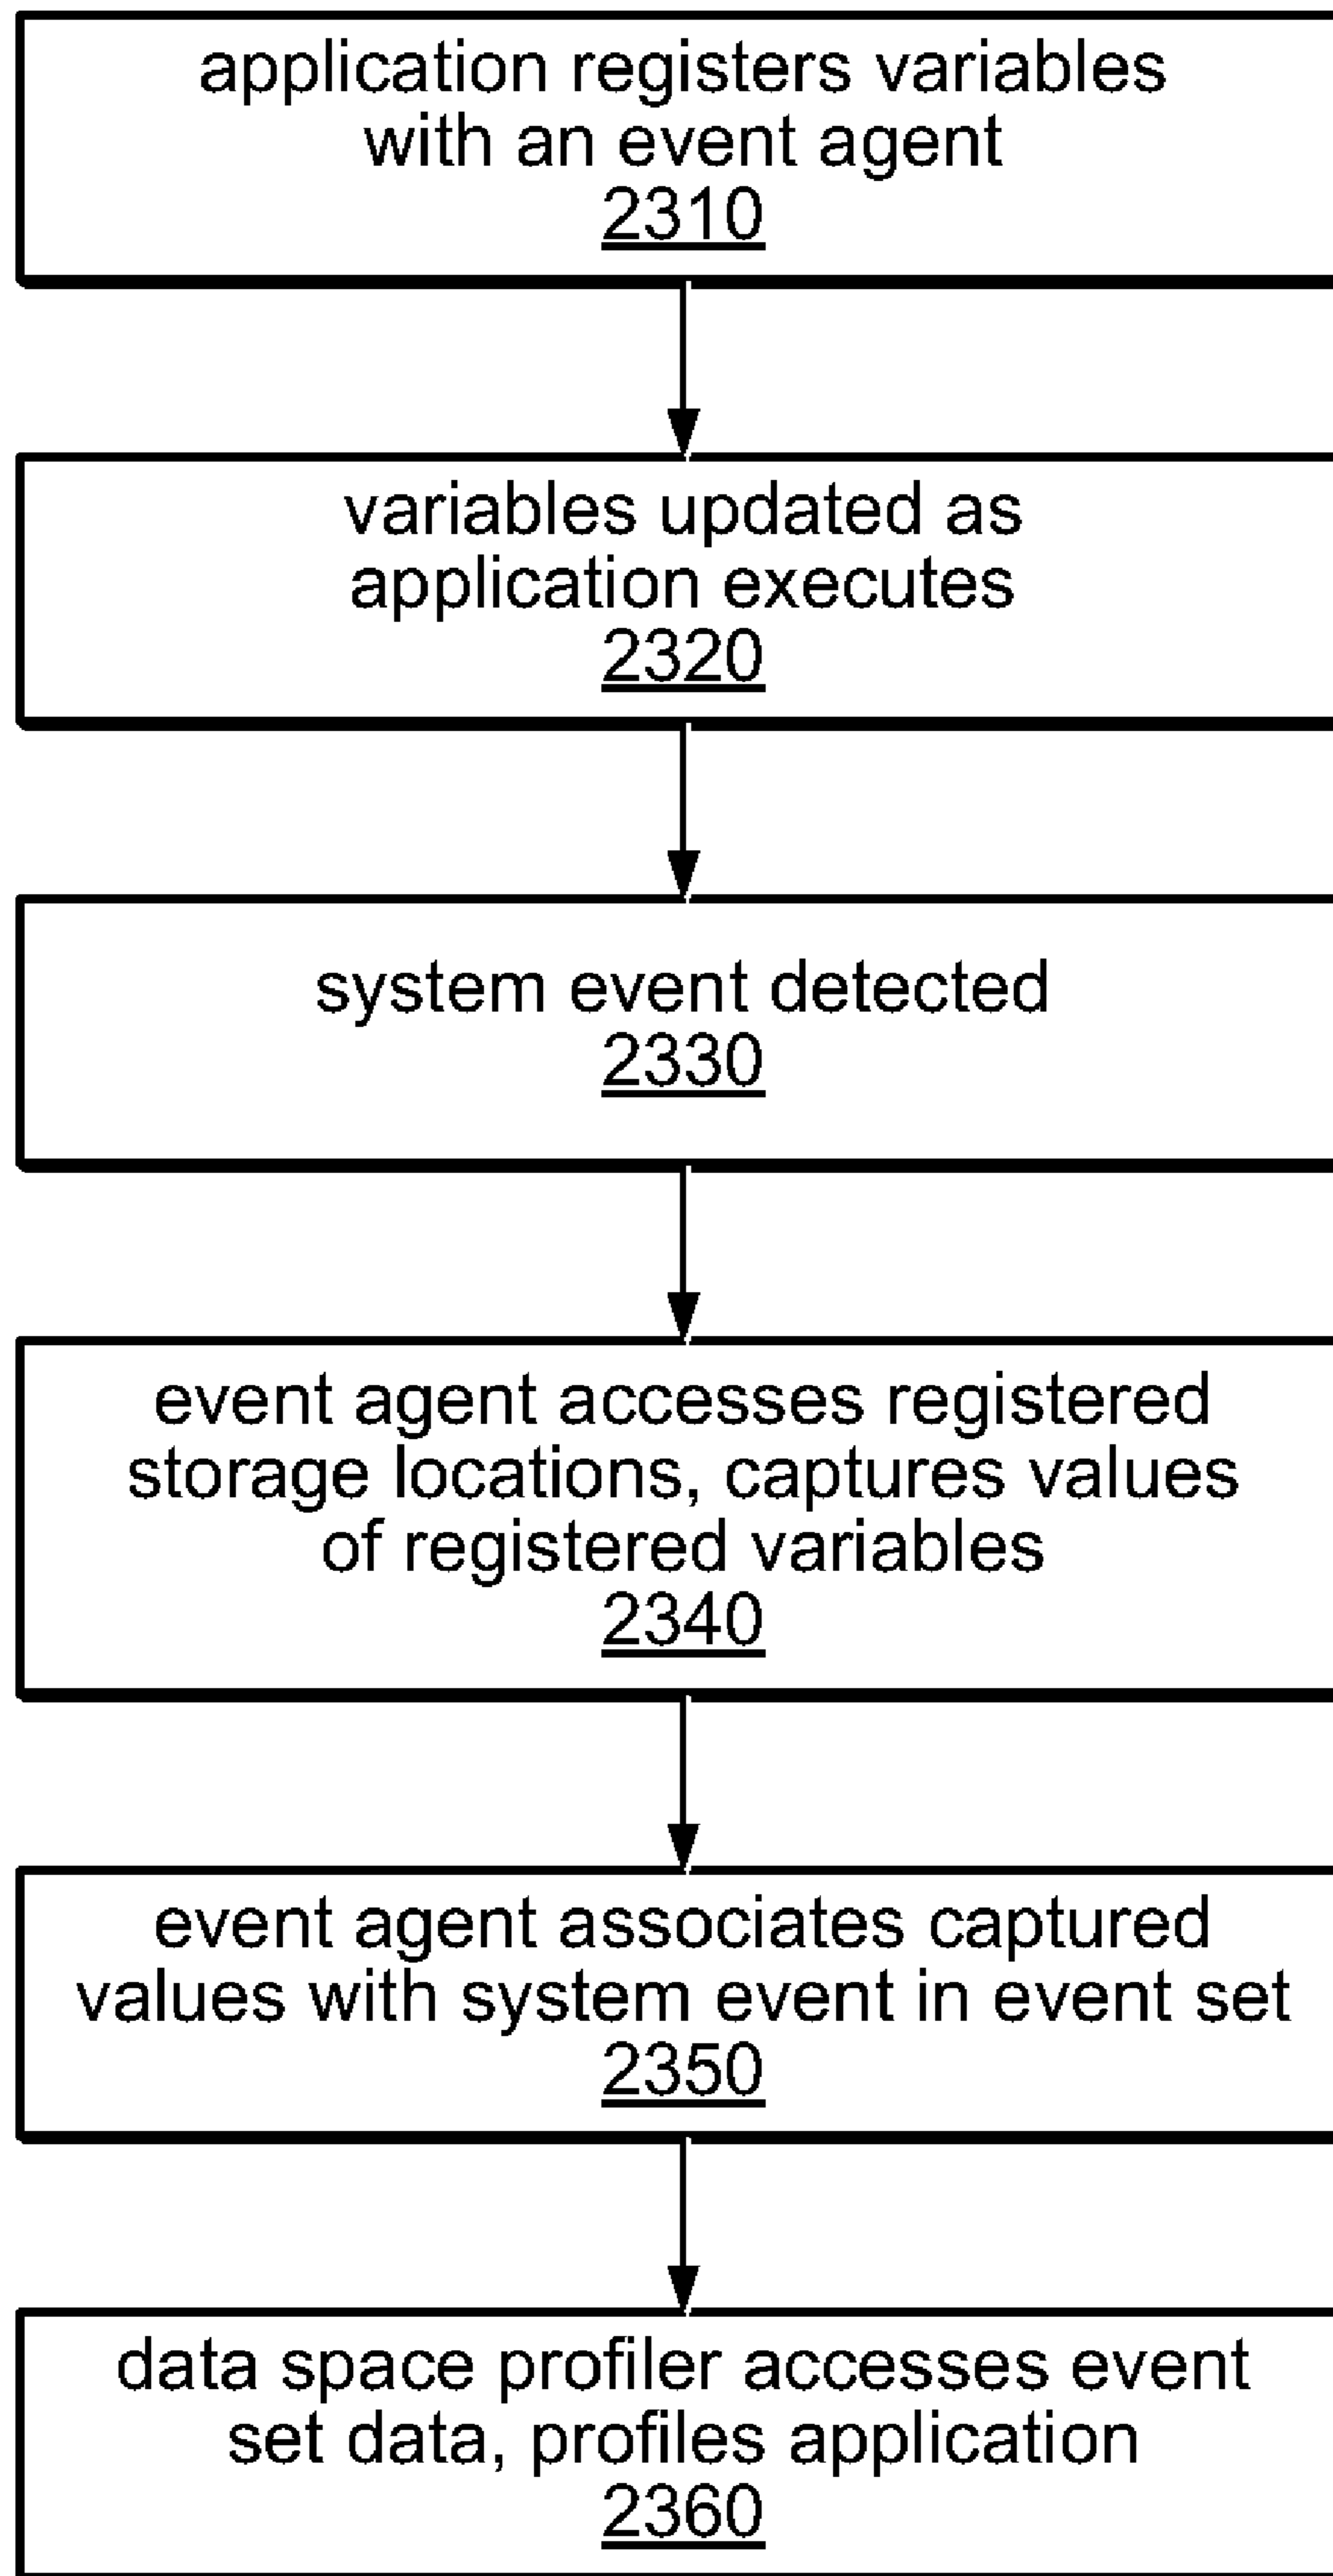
application registers variables with an event agent
2310

variables updated as application executes
2320

system event detected
2330

event agent accesses registered storage locations, captures values of registered variables
2340

event agent associates captured values with system event in event set
2350

data space profiler accesses event set data, profiles application
2360